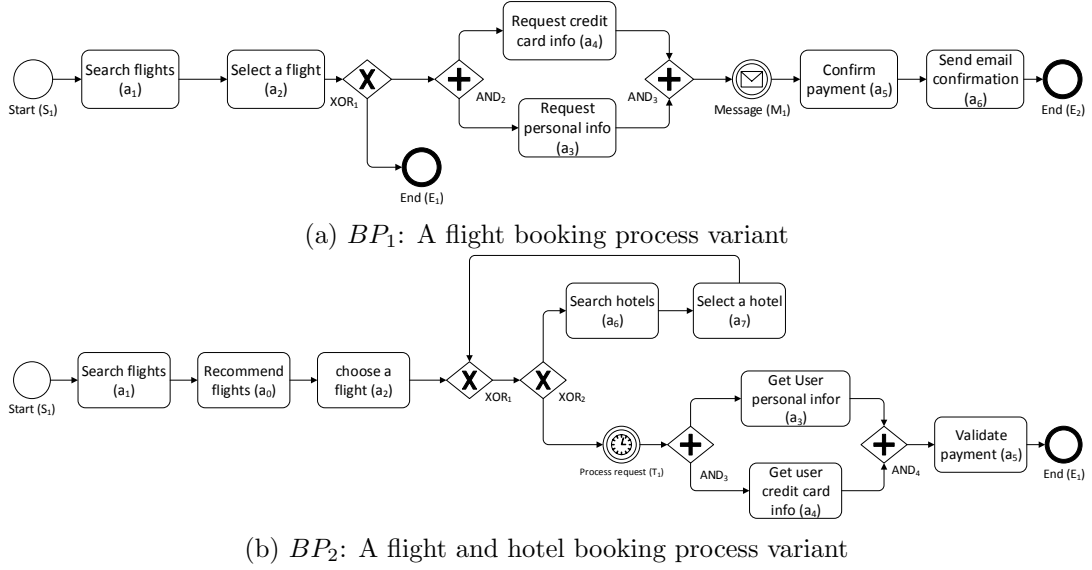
Start ($S_1$)

Search flights ($a_1$)

Select a flight ($a_2$)

XOR$_1$

End ($E_1$)

AND$_2$

Request credit card info ($a_4$)

Request personal info ($a_3$)

AND$_3$

Message ($M_1$)

Confirm payment ($a_5$)

Send email confirmation ($a_6$)

End ($E_2$)

(a) $BP_1$: A flight booking process variant

Start ($S_1$)

Search flights ($a_1$)

Recommend flights ($a_0$)

choose a flight ($a_2$)

XOR$_1$

XOR$_2$

Search hotels ($a_6$)

Select a hotel ($a_7$)

Process request ($T_1$)

AND$_3$

Get User personal infor ($a_3$)

Get user credit card info ($a_4$)

AND$_4$

Validate payment ($a_5$)

End ($E_1$)

(b) $BP_2$: A flight and hotel booking process variant